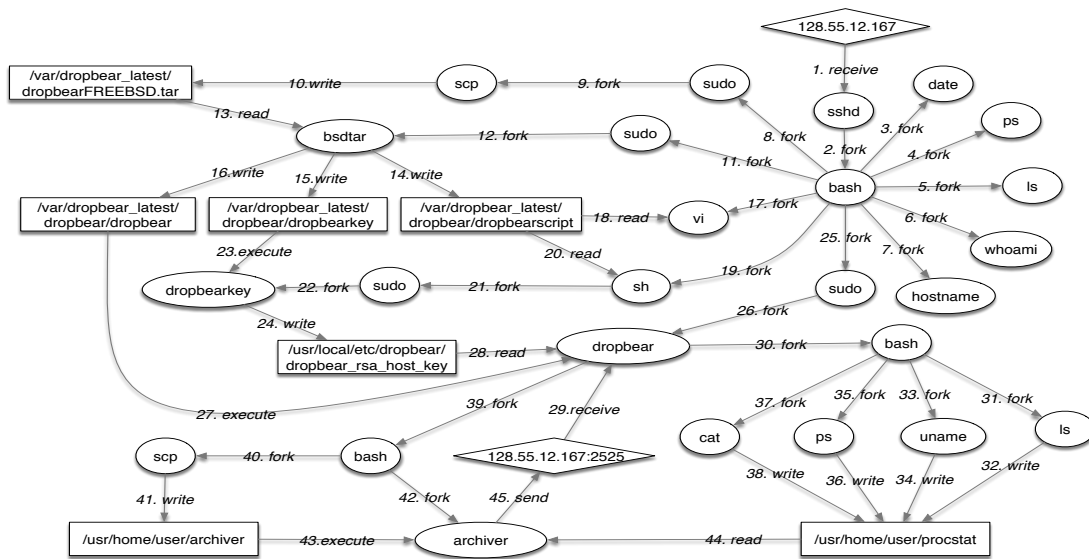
128.55.12.167

1. receive

/var/dropbear_latest/ dropbearFREEBSD.tar

10.write

scp

9. fork

sudo

sshd

date

13. read

bsdtar

12. fork

sudo

8. fork

2. fork

3. fork

ps

11. fork

4. fork

16.write

15.write

14.write

bash

5. fork

ls

/var/dropbear_latest/ dropbear/dropbear

/var/dropbear_latest/ dropbear/dropbearkey

/var/dropbear_latest/ dropbear/dropbearscript

18. read

vi

17. fork

6. fork

whoami

25. fork

7. fork

23.execute

20. read

19. fork

dropbearkey

22. fork

sudo

21. fork

sh

sudo

hostname

24. write

26. fork

/usr/local/etc/dropbear/ dropbear_rsa_host_key

28. read

dropbear

30. fork

bash

27. execute

39. fork

29.receive

37. fork

35. fork

33. fork

31. fork

scp

40. fork

bash

128.55.12.167:2525

cat

ps

uname

ls

41. write

42. fork

45. send

38. write

36. write

34. write

32. write

/usr/home/user/archiver

43.execute

archiver

44. read

/usr/home/user/procstat